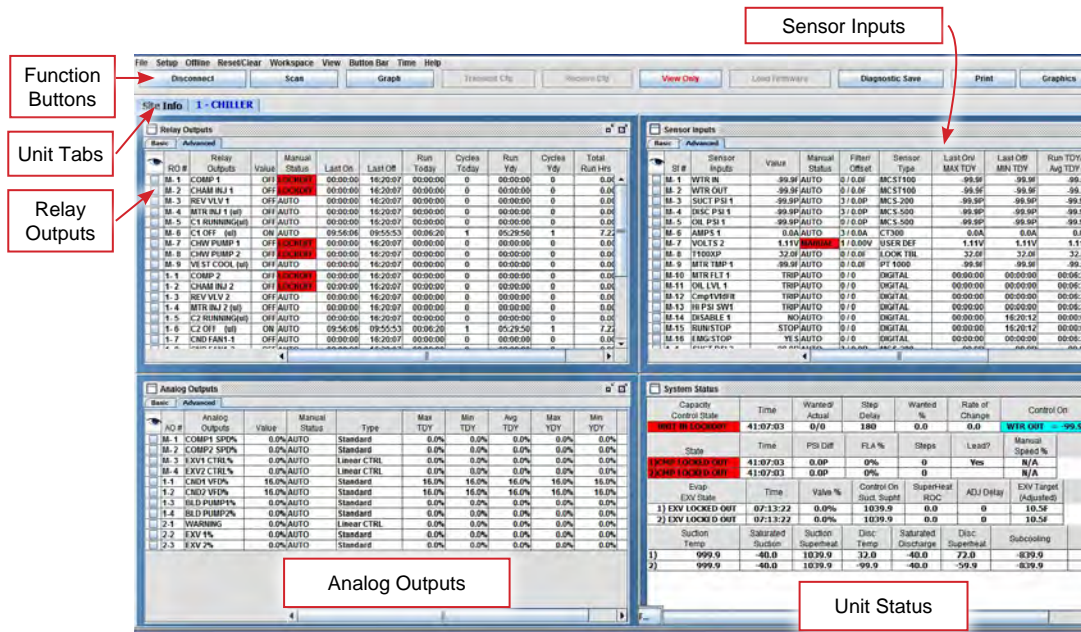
Sensor Inputs

Function Buttons

Unit Tabs

Relay Outputs

File Setup Offline Reset/Clear Workspace View Button Bar Time Help

Disconnect | Scan | Graph | Transmit Cfg | Receive Cfg | View Only | Load Firmware | Diagnostic Save | Print | Graphics

Site Info | 1 - CHILLER

Relay Outputs

Basic | Advanced

| RO # | Relay Outputs | Value | Manual Status | Last On | Last Off | Run Today | Cycles Today | Run Ydy | Cycles Ydy | Total Run Hrs |
|---|---|---|---|---|---|---|---|---|---|---|
| M-1 | COMP 1 | OFF | LOCKOFF | 00:00:00 | 16:20:07 | 00:00:00 | 0 | 00:00:00 | 0 | 0.00 |
| M-2 | CHAM INJ 1 | OFF | LOCKOFF | 00:00:00 | 16:20:07 | 00:00:00 | 0 | 00:00:00 | 0 | 0.00 |
| M-3 | REV VLV 1 | OFF | AUTO | 00:00:00 | 16:20:07 | 00:00:00 | 0 | 00:00:00 | 0 | 0.00 |
| M-4 | MTR INJ 1 (ul) | OFF | AUTO | 00:00:00 | 16:20:07 | 00:00:00 | 0 | 00:00:00 | 0 | 0.00 |
| M-5 | C1 RUNNING(ul) | OFF | AUTO | 00:00:00 | 16:20:07 | 00:00:00 | 0 | 00:00:00 | 0 | 0.00 |
| M-6 | C1 OFF (ul) | ON | AUTO | 09:56:06 | 09:55:53 | 00:06:20 | 1 | 05:29:50 | 1 | 7.22 |
| M-7 | CHW PUMP 1 | OFF | LOCKOFF | 00:00:00 | 16:20:07 | 00:00:00 | 0 | 00:00:00 | 0 | 0.00 |
| M-8 | CHW PUMP 2 | OFF | LOCKOFF | 00:00:00 | 16:20:07 | 00:00:00 | 0 | 00:00:00 | 0 | 0.00 |
| M-9 | VEST COOL (ul) | OFF | AUTO | 00:00:00 | 16:20:07 | 00:00:00 | 0 | 00:00:00 | 0 | 0.00 |
| 1-1 | COMP 2 | OFF | LOCKOFF | 00:00:00 | 16:20:07 | 00:00:00 | 0 | 00:00:00 | 0 | 0.00 |
| 1-2 | CHAM INJ 2 | OFF | LOCKOFF | 00:00:00 | 16:20:07 | 00:00:00 | 0 | 00:00:00 | 0 | 0.00 |
| 1-3 | REV VLV 2 | OFF | AUTO | 00:00:00 | 16:20:07 | 00:00:00 | 0 | 00:00:00 | 0 | 0.00 |
| 1-4 | MTR INJ 2 (ul) | OFF | AUTO | 00:00:00 | 16:20:07 | 00:00:00 | 0 | 00:00:00 | 0 | 0.00 |
| 1-5 | C2 RUNNING(ul) | OFF | AUTO | 00:00:00 | 16:20:07 | 00:00:00 | 0 | 00:00:00 | 0 | 0.00 |
| 1-6 | C2 OFF (ul) | ON | AUTO | 09:56:06 | 09:55:53 | 00:06:20 | 1 | 05:29:50 | 1 | 7.22 |
| 1-7 | CND FAN1-1 | OFF | AUTO | 00:00:00 | 16:20:07 | 00:00:00 | 0 | 00:00:00 | 0 | 0.00 |

Sensor Inputs

Basic | Advanced

| SI # | Sensor Inputs | Value | Manual Status | Filter/ Offset | Sensor Type | Last On/ MAX TDY | Last Off/ MIN TDY | Run TDY/ Avg TDY |
|---|---|---|---|---|---|---|---|---|
| M-1 | WTR IN | -99.9F | AUTO | 3 / 0.0F | MCST100 | -99.9F | -99.9F | -99. |
| M-2 | WTR OUT | -99.9F | AUTO | 0 / 0.0F | MCST100 | -99.9F | -99.9F | -99. |
| M-3 | SUCT PSI 1 | -99.9P | AUTO | 3 / 0.0P | MCS-200 | -99.9P | -99.9P | -99. |
| M-4 | DISC PSI 1 | -99.9P | AUTO | 3 / 0.0P | MCS-500 | -99.9P | -99.9P | -99. |
| M-5 | OIL PSI 1 | -99.9P | AUTO | 0 / 0.0P | MCS-500 | -99.9P | -99.9P | -99. |
| M-6 | AMPS 1 | 0.0A | AUTO | 3 / 0.0A | CT300 | 0.0A | 0.0A | 0. |
| M-7 | VOLTS 2 | 1.11V | MANUAL | 1 / 0.00V | USER DEF | 1.11V | 1.11V | 1.1 |
| M-8 | T100XP | 32.0F | AUTO | 0 / 0.0 | LOOK TBL | 32.0F | 32.0F | 32. |
| M-9 | MTR TMP 1 | -99.9F | AUTO | 0 / 0.0 | PT 1000 | -99.9F | -99.9F | -99. |
| M-10 | MTR FLT 1 | TRIP | AUTO | 0 / 0 | DIGITAL | 00:00:00 | 00:00:00 | 00:06: |
| M-11 | OIL LVL 1 | TRIP | AUTO | 0 / 0 | DIGITAL | 00:00:00 | 00:00:00 | 00:06: |
| M-12 | CmpYVHDflt | TRIP | AUTO | 0 / 0 | DIGITAL | 00:00:00 | 00:00:00 | 00:06: |
| M-13 | HI PSI SW1 | TRIP | AUTO | 0 / 0 | DIGITAL | 00:00:00 | 00:00:00 | 00:06: |
| M-14 | DISABLE 1 | NO | AUTO | 0 / 0 | DIGITAL | 00:00:00 | 16:20:12 | 00:00: |
| M-15 | RUN/STOP | STOP | AUTO | 0 / 0 | DIGITAL | 00:00:00 | 16:20:12 | 00:00: |
| M-16 | EMG STOP | YES | AUTO | 0 / 0 | DIGITAL | 00:00:00 | 00:00:00 | 00:06: |

Analog Outputs

Basic | Advanced

| AO # | Analog Outputs | Value | Manual Status | Type | Max TDY | Min TDY | Avg TDY | Max YDY | Min YDY |
|---|---|---|---|---|---|---|---|---|---|
| M-1 | COMP1 SPD% | 0.0% | AUTO | Standard | 0.0% | 0.0% | 0.0% | 0.0% | 0.0% |
| M-2 | COMP2 SPD% | 0.0% | AUTO | Standard | 0.0% | 0.0% | 0.0% | 0.0% | 0.0% |
| M-3 | EXV1 CTRL% | 0.0% | AUTO | Linear CTRL | 0.0% | 0.0% | 0.0% | 0.0% | 0.0% |
| M-4 | EXV2 CTRL% | 0.0% | AUTO | Linear CTRL | 0.0% | 0.0% | 0.0% | 0.0% | 0.0% |
| 1-1 | CND1 VFD% | 16.0% | AUTO | Standard | 16.0% | 16.0% | 16.0% | 16.0% | 16.0% |
| 1-2 | CND2 VFD% | 16.0% | AUTO | Standard | 16.0% | 16.0% | 16.0% | 16.0% | 16.0% |
| 1-3 | BLD PUMP1% | 0.0% | AUTO | Standard | 0.0% | 0.0% | 0.0% | 0.0% | 0.0% |
| 1-4 | BLD PUMP2% | 0.0% | AUTO | Standard | 0.0% | 0.0% | 0.0% | 0.0% | 0.0% |
| 2-1 | WARNING | 0.0% | AUTO | Linear CTRL | 0.0% | 0.0% | 0.0% | 0.0% | 0.0% |
| 2-2 | EXV 1% | 0.0% | AUTO | Standard | 0.0% | 0.0% | 0.0% | 0.0% | 0.0% |
| 2-3 | EXV 2% | 0.0% | AUTO | Standard | 0.0% | 0.0% | 0.0% | 0.0% | 0.0% |

System Status

| Capacity Control State | Time | Wanted/ Actual | Step Delay | Wanted % | Rate of Change | Control On |
|---|---|---|---|---|---|---|
| UNIT IN LOCKOUT | 41:07:03 | 0/0 | 180 | 0.0 | 0.0 | WTR OUT = -99.9 |

| State | Time | PSI Diff | FLA % | Steps | Lead? | Manual Speed % |
|---|---|---|---|---|---|---|
| 1)CMP LOCKED OUT | 41:07:03 | 0.0P | 0% | 0 | Yes | N/A |
| 2)CMP LOCKED OUT | 41:07:03 | 0.0P | 0% | 0 |  | N/A |

| Evap EXV State | Time | Valve % | Control On Suct. Supht | SuperHeat ROC | ADJ Delay | EXV Target (Adjusted) |
|---|---|---|---|---|---|---|
| 1) EXV LOCKED OUT | 07:13:22 | 0.0% | 1039.9 | 0.0 | 0 | 10.5F |
| 2) EXV LOCKED OUT | 07:13:22 | 0.0% | 1039.9 | 0.0 | 0 | 10.5F |

|  | Suction Temp | Saturated Suction | Suction Superheat | Disc Temp | Saturated Discharge | Disc Superheat | Subcooling |
|---|---|---|---|---|---|---|---|
| 1) | 999.9 | -40.0 | 1039.9 | 32.0 | -40.0 | 72.0 | -839.9 |
| 2) | 999.9 | -40.0 | 1039.9 | -99.9 | -40.0 | -59.9 | -839.9 |

Analog Outputs

Unit Status